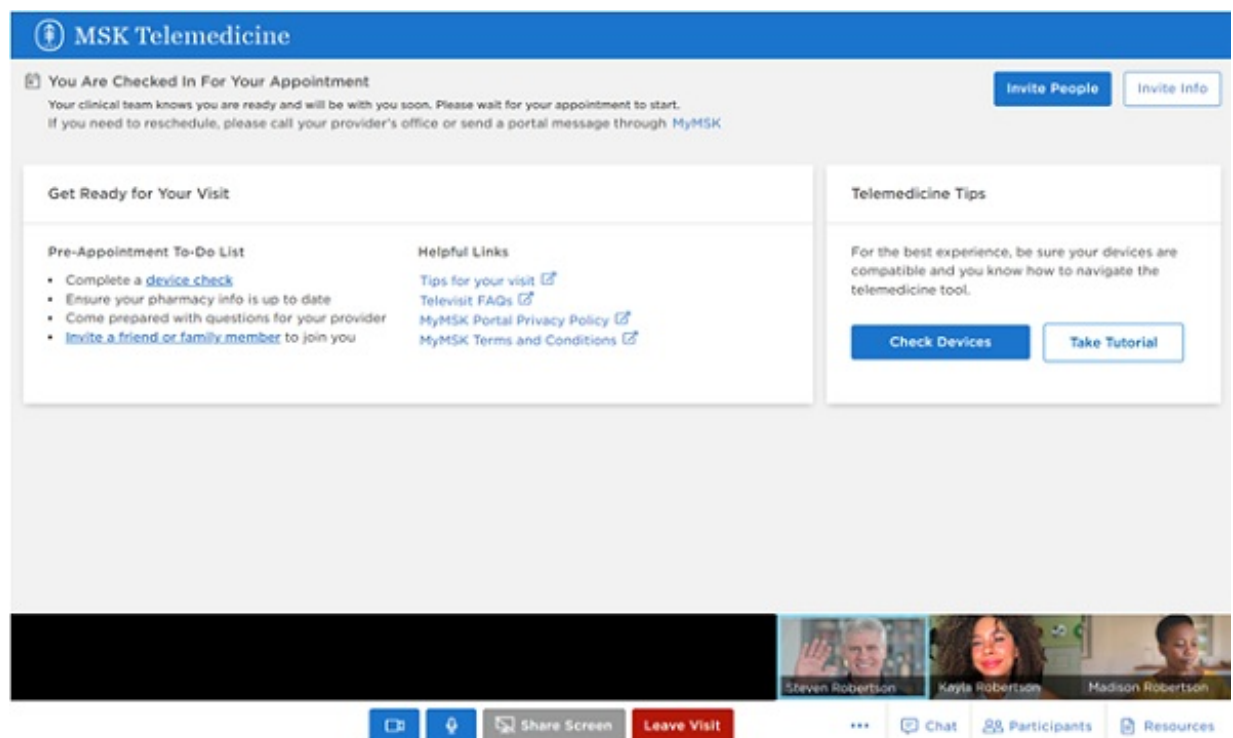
MSK Telemedicine

You Are Checked In For Your Appointment
Your clinical team knows you are ready and will be with you soon. Please wait for your appointment to start.
If you need to reschedule, please call your provider's office or send a portal message through MyMSK

Invite People
Invite Info

Get Ready for Your Visit

Pre-Appointment To-Do List
• Complete a device check
• Ensure your pharmacy info is up to date
• Come prepared with questions for your provider
• Invite a friend or family member to join you

Helpful Links
Tips for your visit
Televisit FAQs
MyMSK Portal Privacy Policy
MyMSK Terms and Conditions

Telemedicine Tips

For the best experience, be sure your devices are compatible and you know how to navigate the telemedicine tool.

Check Devices
Take Tutorial

Steven Robertson
Kayla Robertson
Madison Robertson

Share Screen
Leave Visit
•••
Chat
Participants
Resources